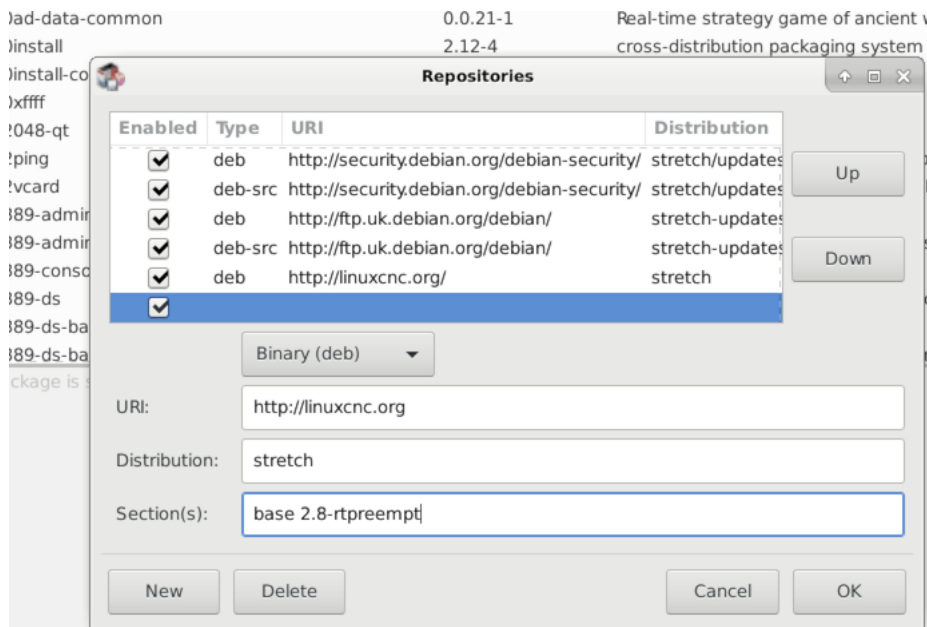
)ad-data-common 0.0.21-1 Real-time strategy game of ancient v
)install 2.12-4 cross-distribution packaging system
)install-co
)xffff
!048-qt
!ping
!vcard
389-admir
389-admir
389-consc
389-ds
389-ds-ba
389-ds-ba
ckage is s

Repositories

| Enabled | Type | URI | Distribution |
|---|---|---|---|
| ✔ | deb | http://security.debian.org/debian-security/ | stretch/updates |
| ✔ | deb-src | http://security.debian.org/debian-security/ | stretch/updates |
| ✔ | deb | http://ftp.uk.debian.org/debian/ | stretch-updates |
| ✔ | deb-src | http://ftp.uk.debian.org/debian/ | stretch-updates |
| ✔ | deb | http://linuxcnc.org/ | stretch |
| ✔ | | | |

Up

Down

Binary (deb)

URI: http://linuxcnc.org

Distribution: stretch

Section(s): base 2.8-rtpreempt

New Delete Cancel OK